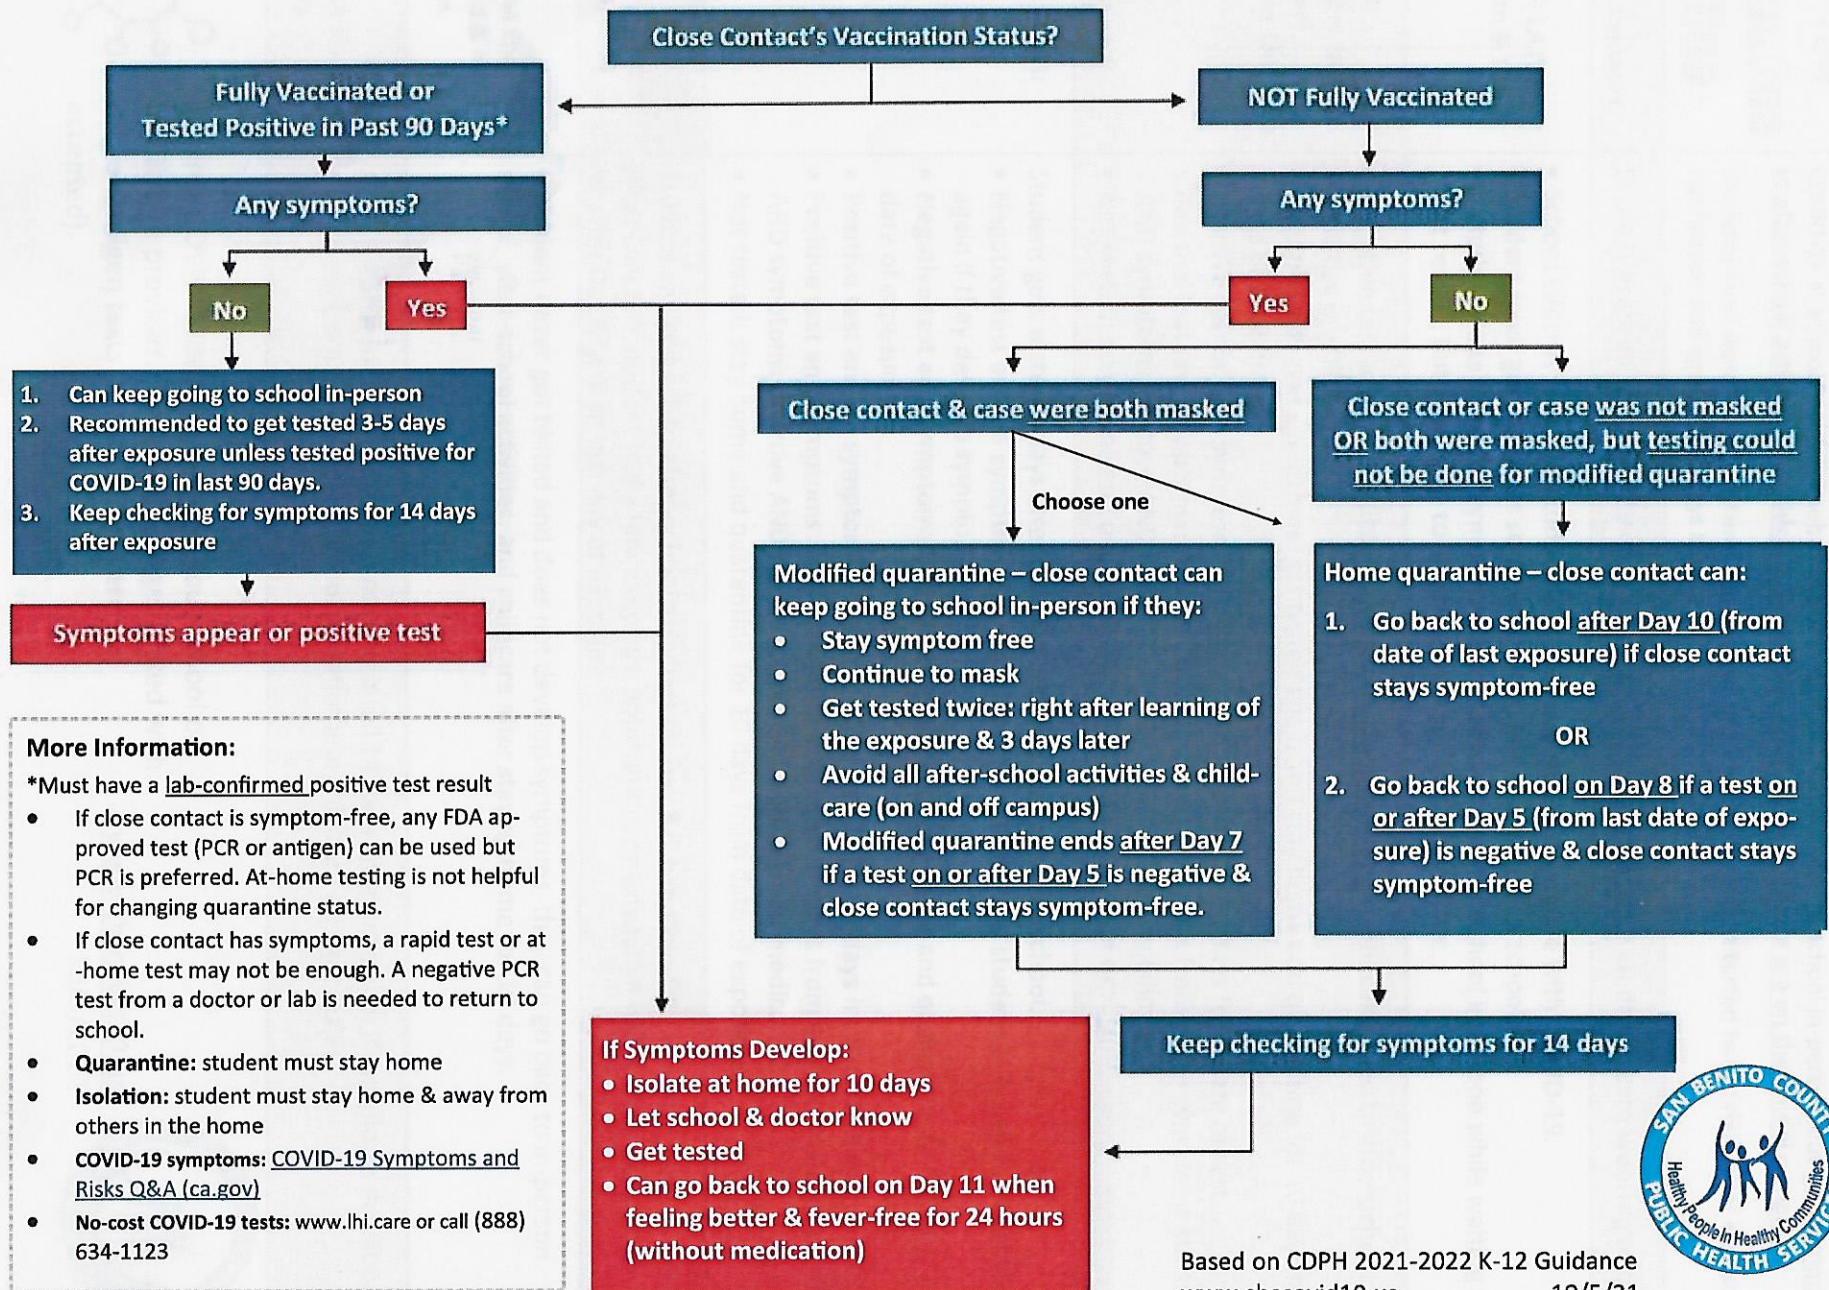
Close Contact's Vaccination Status?

Fully Vaccinated or Tested Positive in Past 90 Days*

NOT Fully Vaccinated

Any symptoms?

Any symptoms?

No

Yes

Yes

No

1. Can keep going to school in-person
2. Recommended to get tested 3-5 days after exposure unless tested positive for COVID-19 in last 90 days.
3. Keep checking for symptoms for 14 days after exposure

Symptoms appear or positive test

Close contact & case were both masked

Close contact or case was not masked OR both were masked, but testing could not be done for modified quarantine

Choose one

Modified quarantine – close contact can keep going to school in-person if they:
- Stay symptom free
- Continue to mask
- Get tested twice: right after learning of the exposure & 3 days later
- Avoid all after-school activities & child-care (on and off campus)
- Modified quarantine ends after Day 7 if a test on or after Day 5 is negative & close contact stays symptom-free.

Home quarantine – close contact can:
1. Go back to school after Day 10 (from date of last exposure) if close contact stays symptom-free

OR

2. Go back to school on Day 8 if a test on or after Day 5 (from last date of exposure) is negative & close contact stays symptom-free

More Information:
*Must have a lab-confirmed positive test result
- If close contact is symptom-free, any FDA approved test (PCR or antigen) can be used but PCR is preferred. At-home testing is not helpful for changing quarantine status.
- If close contact has symptoms, a rapid test or at-home test may not be enough. A negative PCR test from a doctor or lab is needed to return to school.
- Quarantine: student must stay home
- Isolation: student must stay home & away from others in the home
- COVID-19 symptoms: COVID-19 Symptoms and Risks Q&A (ca.gov)
- No-cost COVID-19 tests: www.lhi.care or call (888) 634-1123

If Symptoms Develop:
- Isolate at home for 10 days
- Let school & doctor know
- Get tested
- Can go back to school on Day 11 when feeling better & fever-free for 24 hours (without medication)

Keep checking for symptoms for 14 days

SAN BENITO COUNTY PUBLIC HEALTH SERVICES Healthy People in Healthy Communities

Based on CDPH 2021-2022 K-12 Guidance
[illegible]